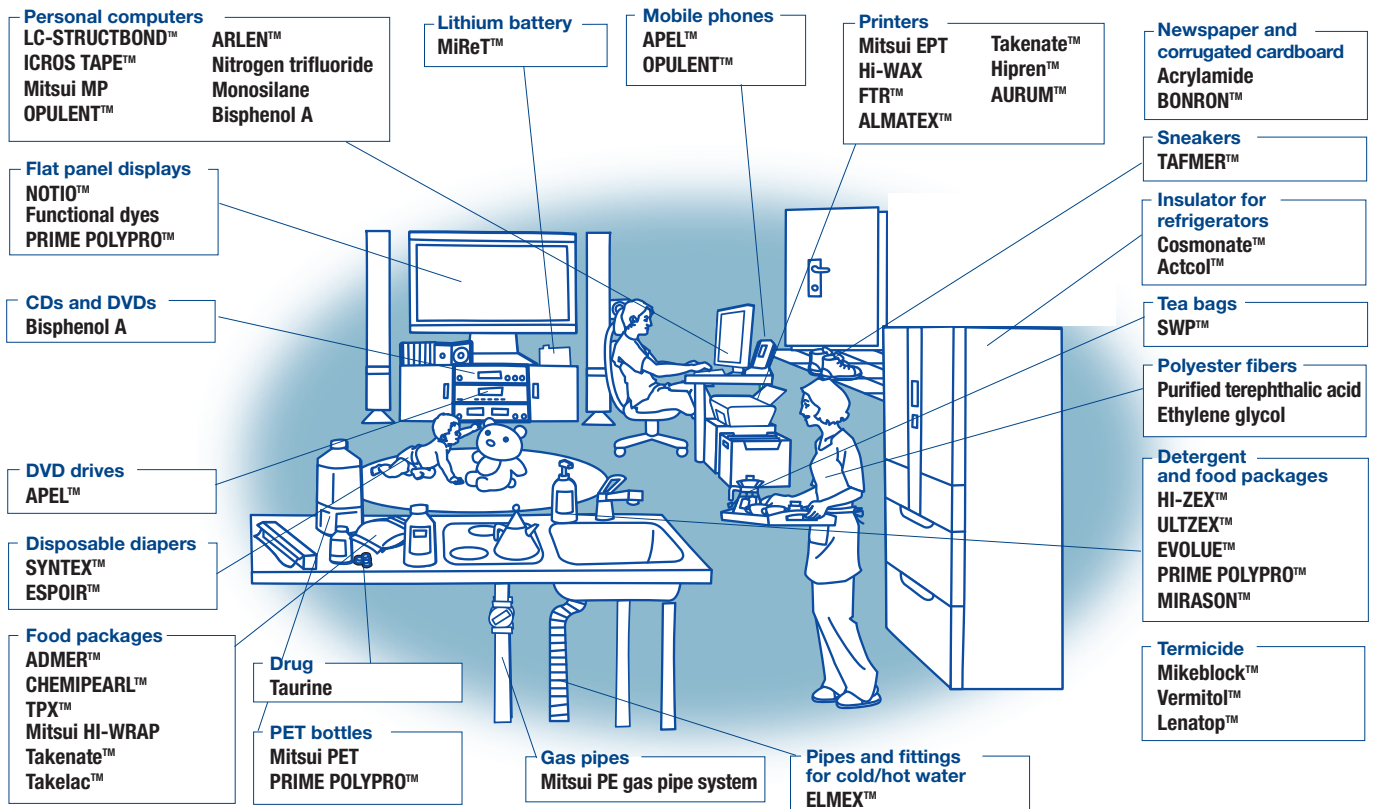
Personal computers
LC-STRUCTBOND™
ICROS TAPE™
Mitsui MP
OPULENT™
ARLEN™
Nitrogen trifluoride
Monosilane
Bisphenol A

Lithium battery
MiReT™

Mobile phones
APEL™
OPULENT™

Printers
Mitsui EPT
Hi-WAX
FTR™
ALMATEX™
Takenate™
Hipren™
AURUM™

Newspaper and corrugated cardboard
Acrylamide
BONRON™

Flat panel displays
NOTIO™
Functional dyes
PRIME POLYPRO™

Sneakers
TAFMER™

Insulator for refrigerators
Cosmonate™
Actcol™

CDs and DVDs
Bisphenol A

Tea bags
SWP™

Polyester fibers
Purified terephthalic acid
Ethylene glycol

DVD drives
APEL™

Detergent and food packages
HI-ZEX™
ULTZEX™
EVOLUE™
PRIME POLYPRO™
MIRASON™

Disposable diapers
SYNTEX™
ESPOIR™

Food packages
ADMER™
CHEMIPEARL™
TPX™
Mitsui HI-WRAP
Takenate™
Takelac™

Drug
Taurine

PET bottles
Mitsui PET
PRIME POLYPRO™

Gas pipes
Mitsui PE gas pipe system

Pipes and fittings for cold/hot water
ELMEX™

Termicide
Mikeblock™
Vermitol™
Lenatop™